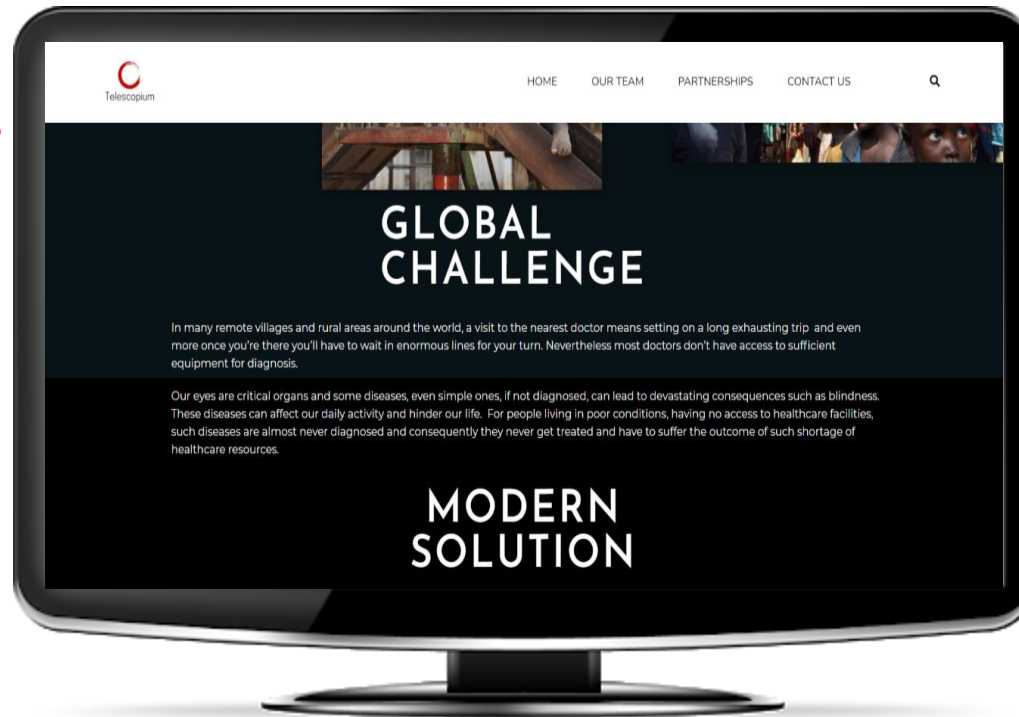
Telescopium

HOME OUR TEAM PARTNERSHIPS CONTACT US

GLOBAL CHALLENGE

In many remote villages and rural areas around the world, a visit to the nearest doctor means setting on a long exhausting trip and even more once you're there you'll have to wait in enormous lines for your turn. Nevertheless most doctors don't have access to sufficient equipment for diagnosis.

Our eyes are critical organs and some diseases, even simple ones, if not diagnosed, can lead to devastating consequences such as blindness. These diseases can affect our daily activity and hinder our life. For people living in poor conditions, having no access to healthcare facilities, such diseases are almost never diagnosed and consequently they never get treated and have to suffer the outcome of such shortage of healthcare resources.

MODERN SOLUTION